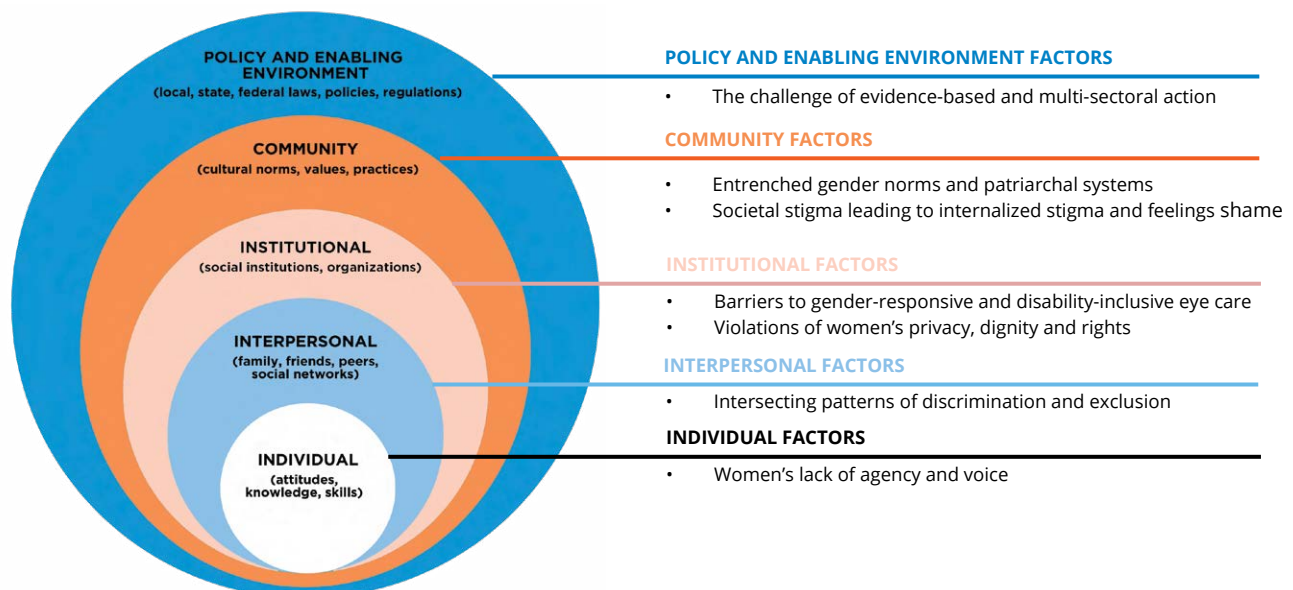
POLICY AND ENABLING ENVIRONMENT
(local, state, federal laws, policies, regulations)

COMMUNITY
(cultural norms, values, practices)

INSTITUTIONAL
(social institutions, organizations)

INTERPERSONAL
(family, friends, peers, social networks)

INDIVIDUAL
(attitudes, knowledge, skills)

POLICY AND ENABLING ENVIRONMENT FACTORS
• The challenge of evidence-based and multi-sectoral action

COMMUNITY FACTORS
• Entrenched gender norms and patriarchal systems
• Societal stigma leading to internalized stigma and feelings shame

INSTITUTIONAL FACTORS
• Barriers to gender-responsive and disability-inclusive eye care
• Violations of women's privacy, dignity and rights

INTERPERSONAL FACTORS
• Intersecting patterns of discrimination and exclusion

INDIVIDUAL FACTORS
• Women's lack of agency and voice